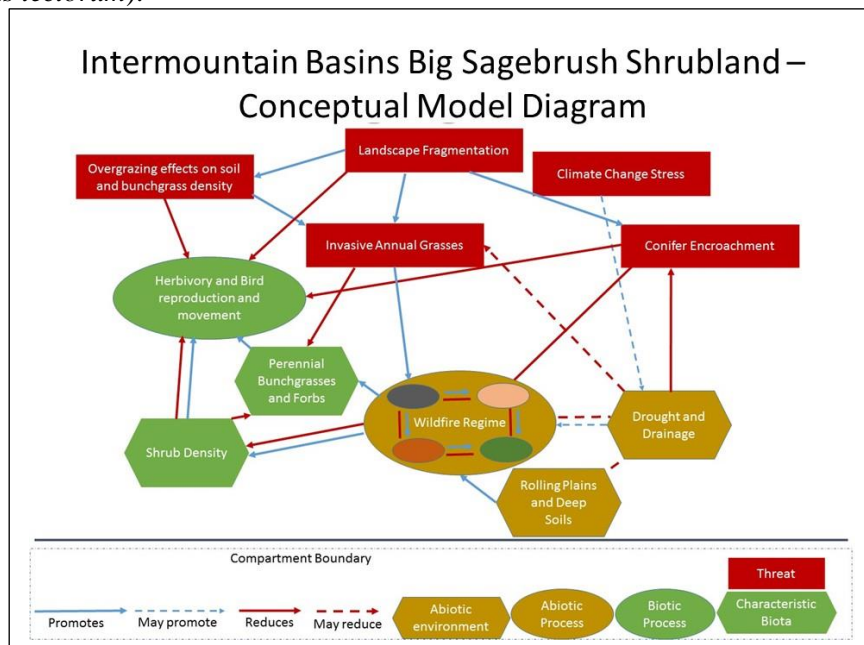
Intermountain Basins Big Sagebrush Shrubland – Conceptual Model Diagram

Landscape Fragmentation

Overgrazing effects on soil and bunchgrass density

Climate Change Stress

Invasive Annual Grasses

Conifer Encroachment

Herbivory and Bird reproduction and movement

Perennial Bunchgrasses and Forbs

Wildfire Regime

Drought and Drainage

Shrub Density

Rolling Plains and Deep Soils

Compartment Boundary

Threat

Promotes

May promote

Reduces

May reduce

Abiotic environment

Abiotic Process

Biotic Process

Characteristic Biota